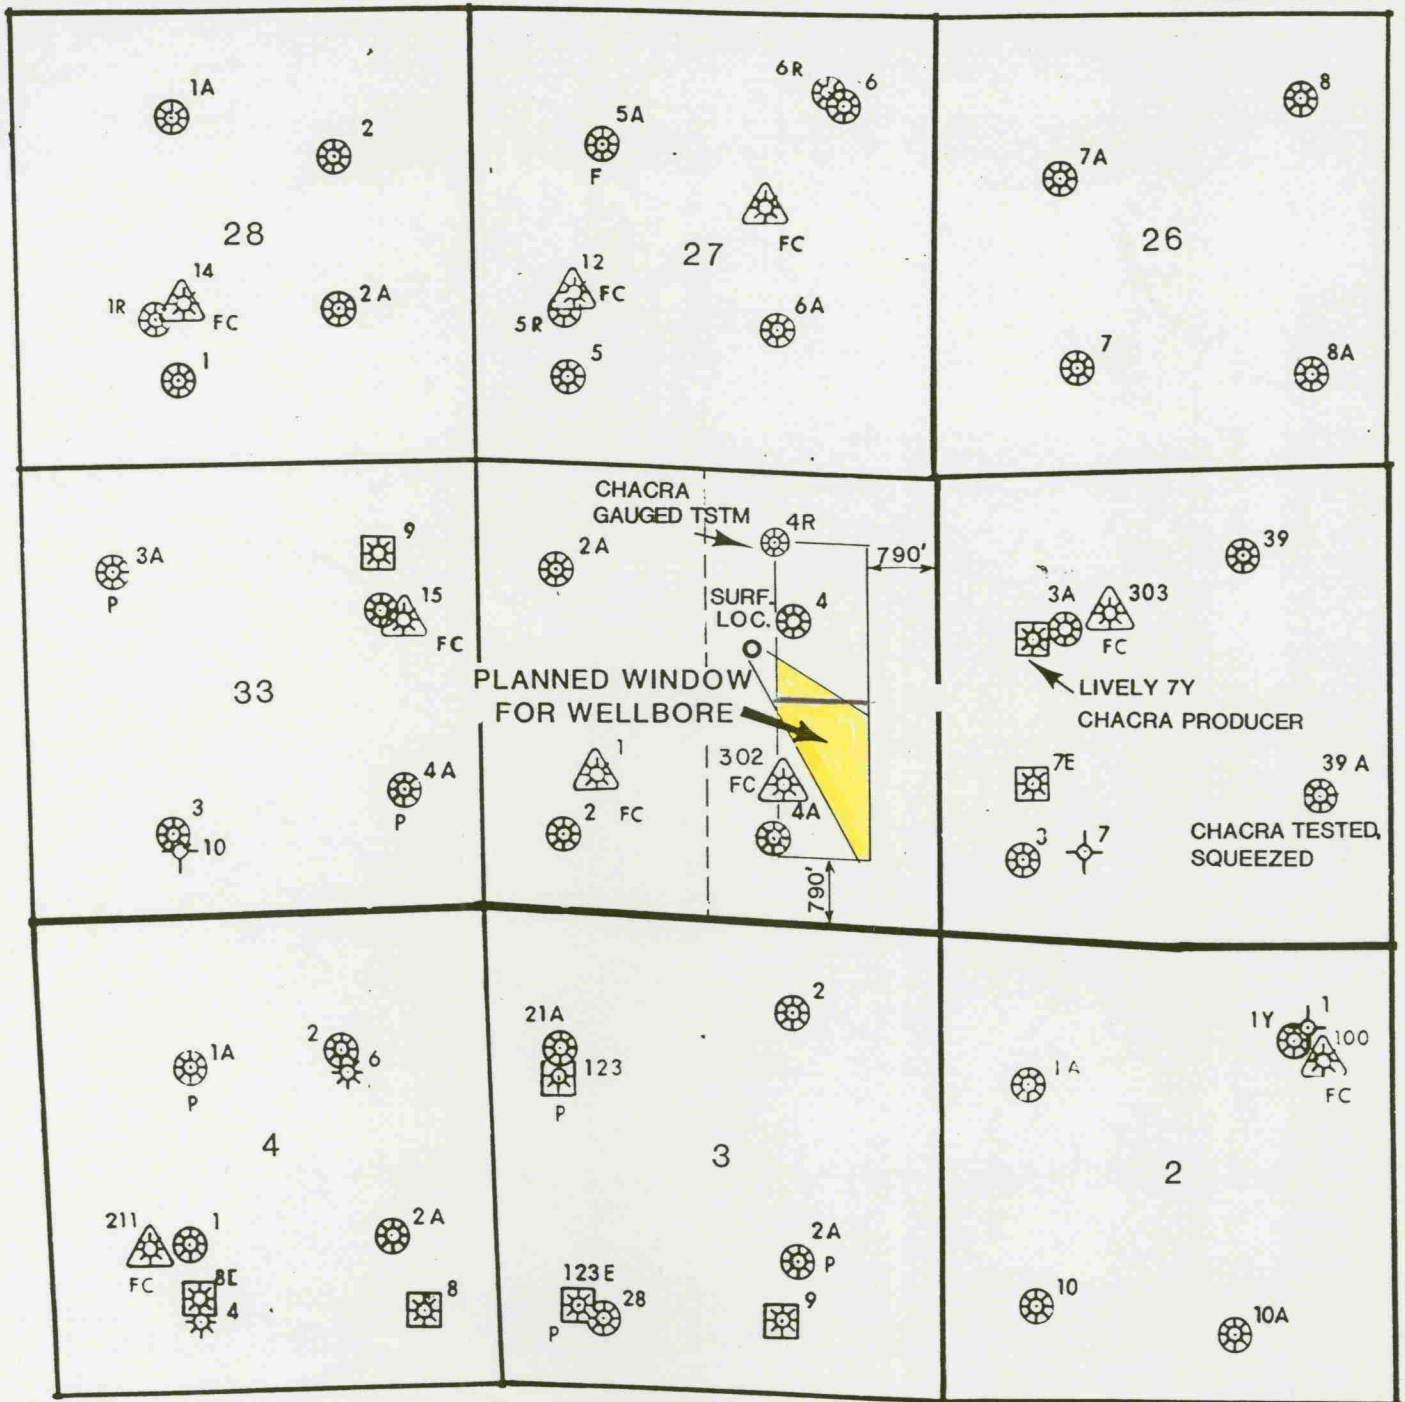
1A
2
28
14
1R
FC
2A
1

6R
6
5A
F
FC
27
12
FC
5R
6A
5

8
7A
26
7
8A

CHACRA GAUGED TSTM
4R
790'
2A
SURF. LOC.
4
PLANNED WINDOW FOR WELLBORE
1
302
FC
4A
2
FC
790'

3A
P
9
15
FC
33
4A
P
3
10

39
3A
303
FC
LIVELY 7Y CHACRA PRODUCER
7E
39 A
CHACRA TESTED, SQUEEZED
3
7

1A
P
2
6
4
211
1
FC
8E
4
2A
8

21A
123
P
2
3
123E
28
P
2A
P
9

1Y
1
100
FC
1A
2
10
10A